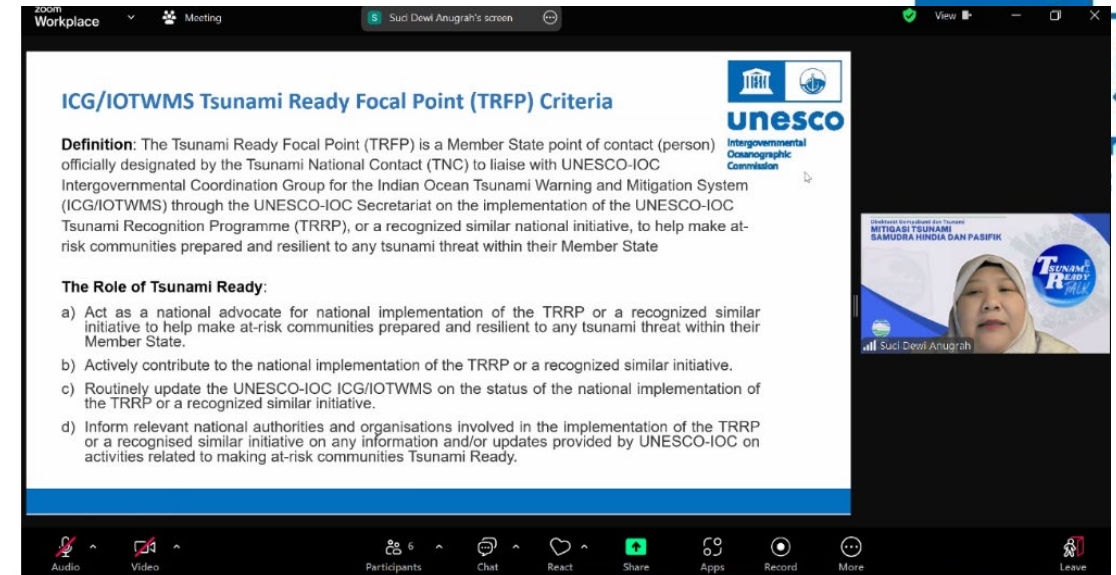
zoom
Workplace

Meeting

S Suci Dewi Anugrah's screen

View

ICG/IOTWMS Tsunami Ready Focal Point (TRFP) Criteria

unesco
Intergovernmental Oceanographic Commission

Definition: The Tsunami Ready Focal Point (TRFP) is a Member State point of contact (person) officially designated by the Tsunami National Contact (TNC) to liaise with UNESCO-IOC Intergovernmental Coordination Group for the Indian Ocean Tsunami Warning and Mitigation System (ICG/IOTWMS) through the UNESCO-IOC Secretariat on the implementation of the UNESCO-IOC Tsunami Recognition Programme (TRRP), or a recognized similar national initiative, to help make at-risk communities prepared and resilient to any tsunami threat within their Member State

The Role of Tsunami Ready:

a) Act as a national advocate for national implementation of the TRRP or a recognized similar initiative to help make at-risk communities prepared and resilient to any tsunami threat within their Member State.

b) Actively contribute to the national implementation of the TRRP or a recognized similar initiative.

c) Routinely update the UNESCO-IOC ICG/IOTWMS on the status of the national implementation of the TRRP or a recognized similar initiative.

d) Inform relevant national authorities and organisations involved in the implementation of the TRRP or a recognised similar initiative on any information and/or updates provided by UNESCO-IOC on activities related to making at-risk communities Tsunami Ready.

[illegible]
MITIGASI TSUNAMI
SAMUDRA HINDIA DAN PASIFIK
TSUNAMI READY TALK
Suci Dewi Anugrah

Audio
Video
Participants 6
Chat
React
Share
Apps
Record
More
Leave